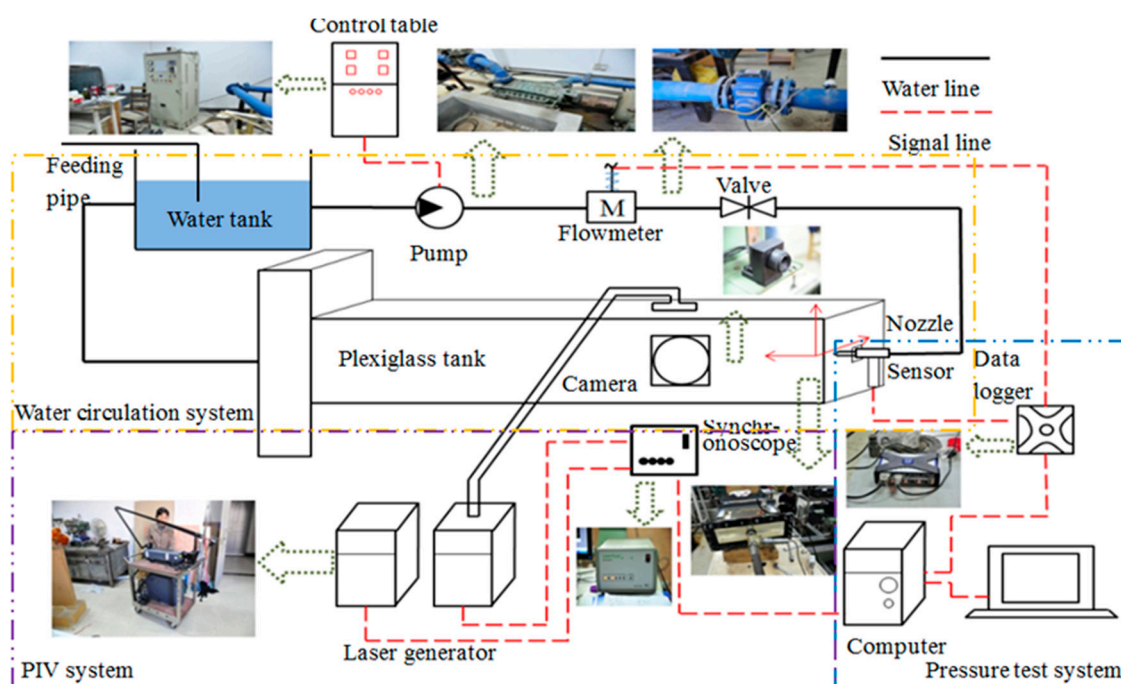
Control table

Water line

Signal line

Feeding pipe

Water tank

Pump

M

Flowmeter

Valve

Nozzle

Plexiglass tank

Camera

Sensor

Data logger

Water circulation system

Synchronoscope

PIV system

Laser generator

Computer

Pressure test system